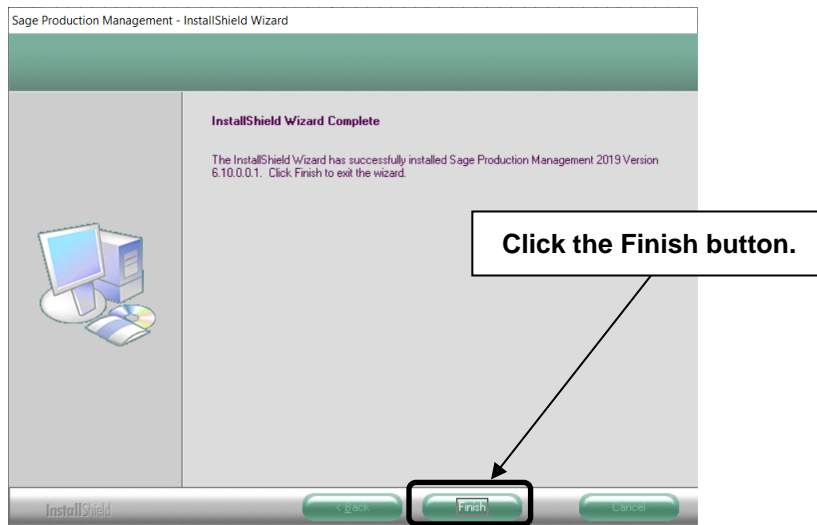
Sage Production Management - InstallShield Wizard

InstallShield Wizard Complete

The InstallShield Wizard has successfully installed Sage Production Management 2019 Version 6.10.0.0.1. Click Finish to exit the wizard.

Click the Finish button.

InstallShield

< Back

Finish

Cancel